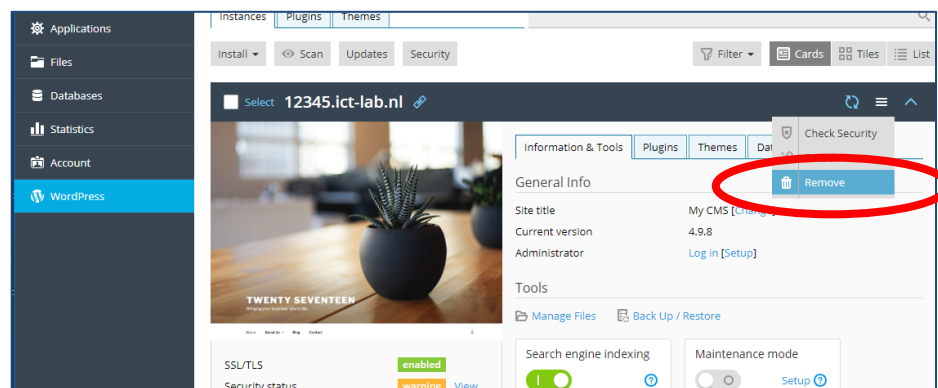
Applications
Files
Databases
Statistics
Account
WordPress

Instances | Plugins | Themes

Install ▾ | Scan | Updates | Security | Filter ▾ | Cards | Tiles | List

Select 12345.ict-lab.nl

Check Security
Remove

Information & Tools | Plugins | Themes | Da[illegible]

General Info

Site title | My CMS [Chang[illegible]
Current version | 4.9.8
Administrator | Log in [Setup]

Tools

Manage Files
Back Up / Restore

TWENTY SEVENTEEN
Bringing your business idea to life

Home About Us Blog Contact

SSL/TLS | enabled
Security status | warning View

Search engine indexing
Maintenance mode
Setup